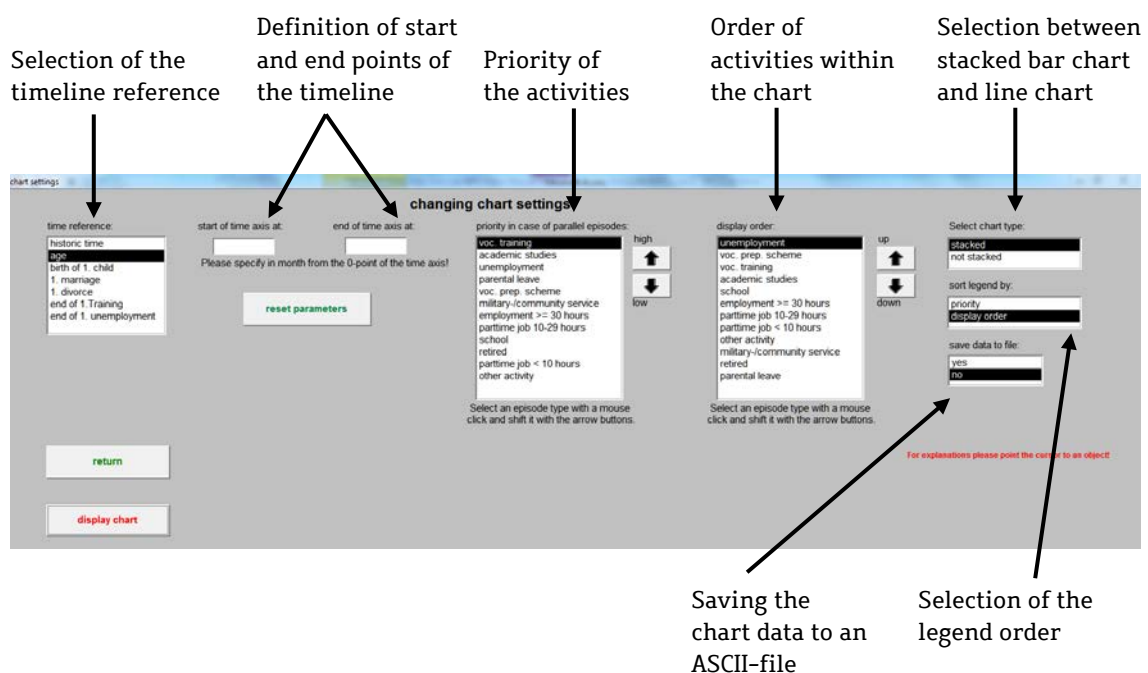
Selection of the timeline reference

Definition of start and end points of the timeline

Priority of the activities

Order of activities within the chart

Selection between stacked bar chart and line chart

chart settings

changing chart settings

time reference:
historic time
age
birth of 1. child
1. marriage
1. divorce
end of 1.Training
end of 1. unemployment

start of time axis at:

end of time axis at:

Please specify in month from the 0-point of the time axis!

reset parameters

priority in case of parallel episodes:
voc. training
academic studies
unemployment
parental leave
voc. prep. scheme
military-/community service
employment >= 30 hours
parttime job 10-29 hours
school
retired
parttime job < 10 hours
other activity

high
low

Select an episode type with a mouse click and shift it with the arrow buttons.

display order:
unemployment
voc. prep. scheme
voc. training
academic studies
school
employment >= 30 hours
parttime job 10-29 hours
parttime job < 10 hours
other activity
military-/community service
retired
parental leave

up
down

Select an episode type with a mouse click and shift it with the arrow buttons.

Select chart type:
stacked
not stacked

sort legend by:
priority
display order

save data to file:
yes
no

return

display chart

For explanations please point the cursor to an object!

Saving the chart data to an ASCII-file

Selection of the legend order